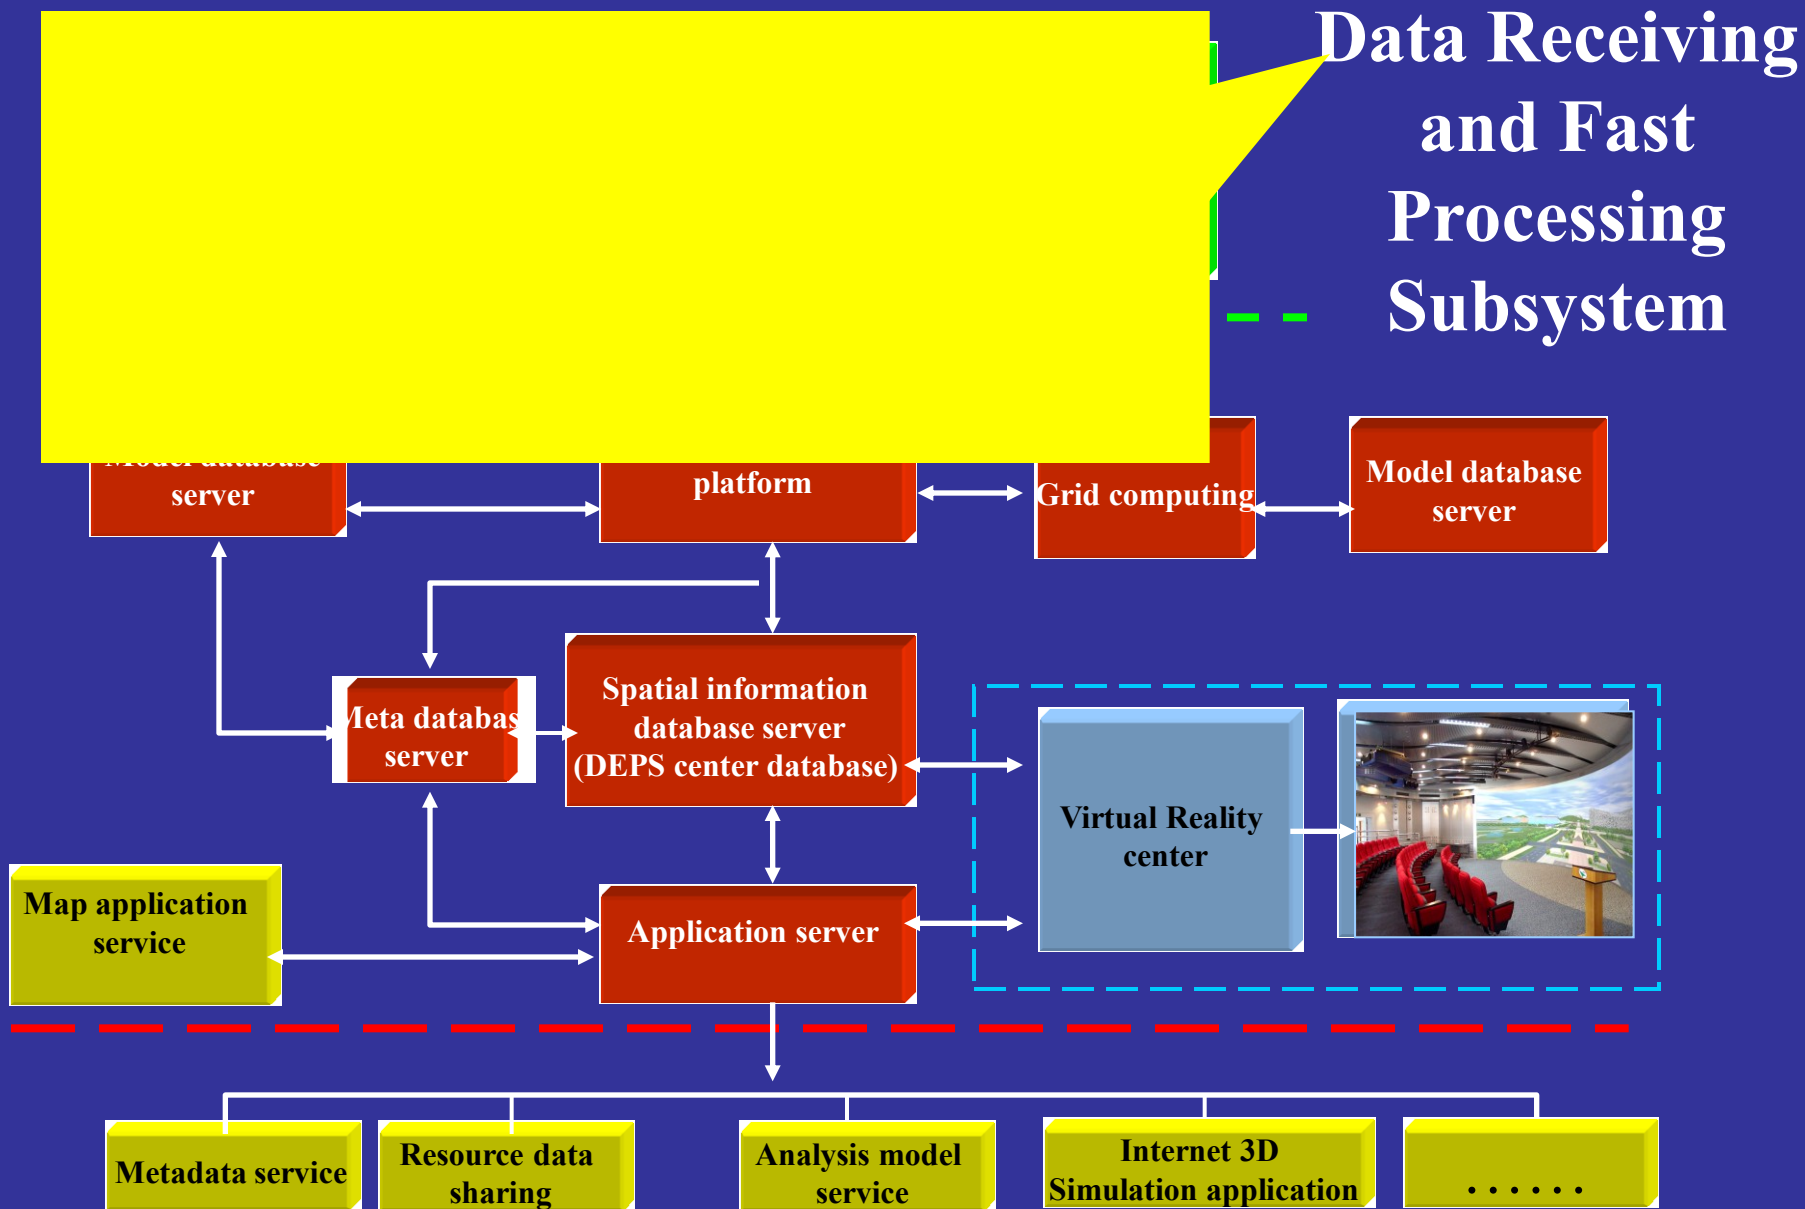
Data Receiving and Fast Processing Subsystem

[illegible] server

platform

Grid computing

Model database server

Meta databas server

Spatial information database server (DEPS center database)

Virtual Reality center

Map application service

Application server

Metadata service

Resource data sharing

Analysis model service

Internet 3D Simulation application

. . . . . .